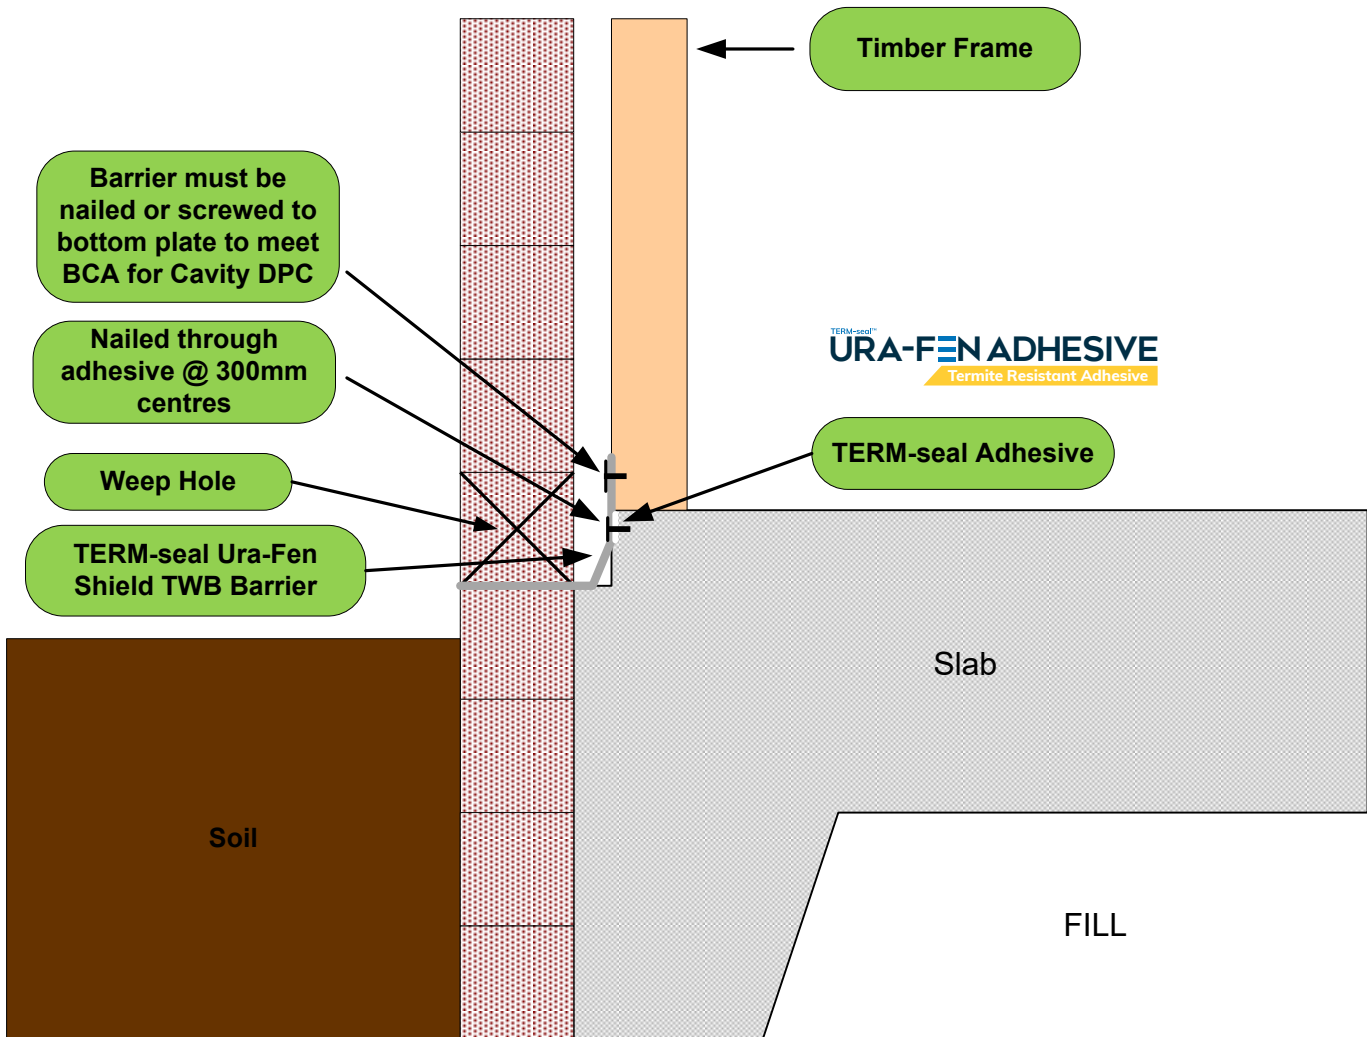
Timber Frame

Barrier must be nailed or screwed to bottom plate to meet BCA for Cavity DPC

Nailed through adhesive @ 300mm centres

Weep Hole

TERM-seal Ura-Fen Shield TWB Barrier

TERM-seal™
URA-FEN ADHESIVE
Termite Resistant Adhesive

TERM-seal Adhesive

Slab

Soil

FILL